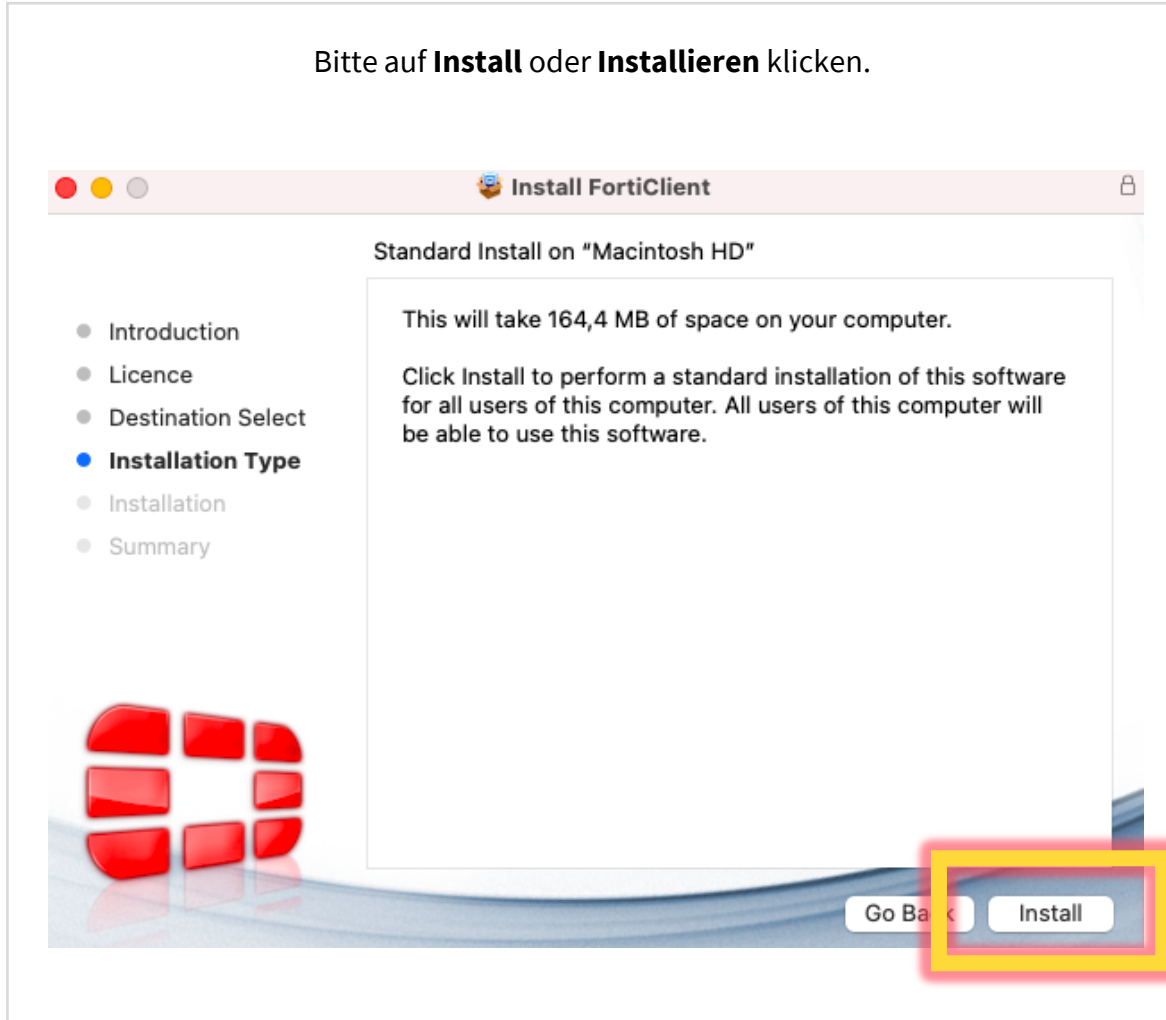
Bitte auf **Install** oder **Installieren** klicken.

Install FortiClient

Standard Install on "Macintosh HD"

- Introduction
- Licence
- Destination Select
- **Installation Type**
- Installation
- Summary

This will take 164,4 MB of space on your computer.

Click Install to perform a standard installation of this software for all users of this computer. All users of this computer will be able to use this software.

Go Ba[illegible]

Install